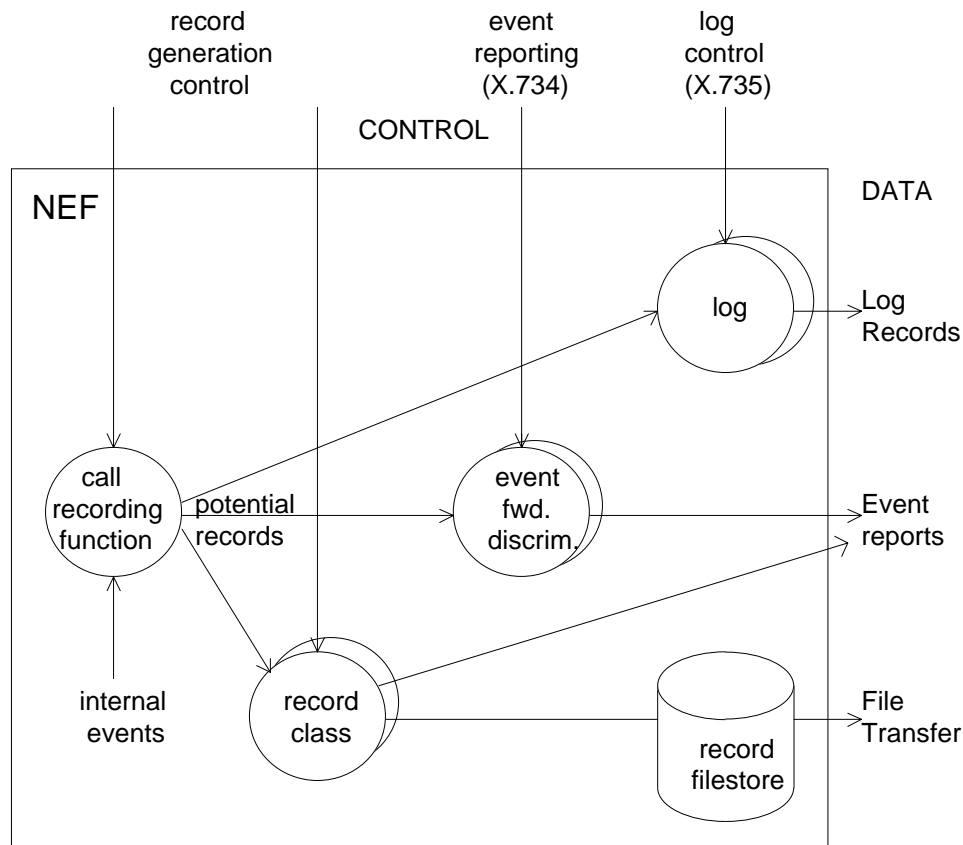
record generation control

event reporting (X.734)

log control (X.735)

CONTROL

DATA

NEF

log

Log Records

call recording function

potential records

event fwd. discrim.

Event reports

internal events

record class

record filestore

File Transfer